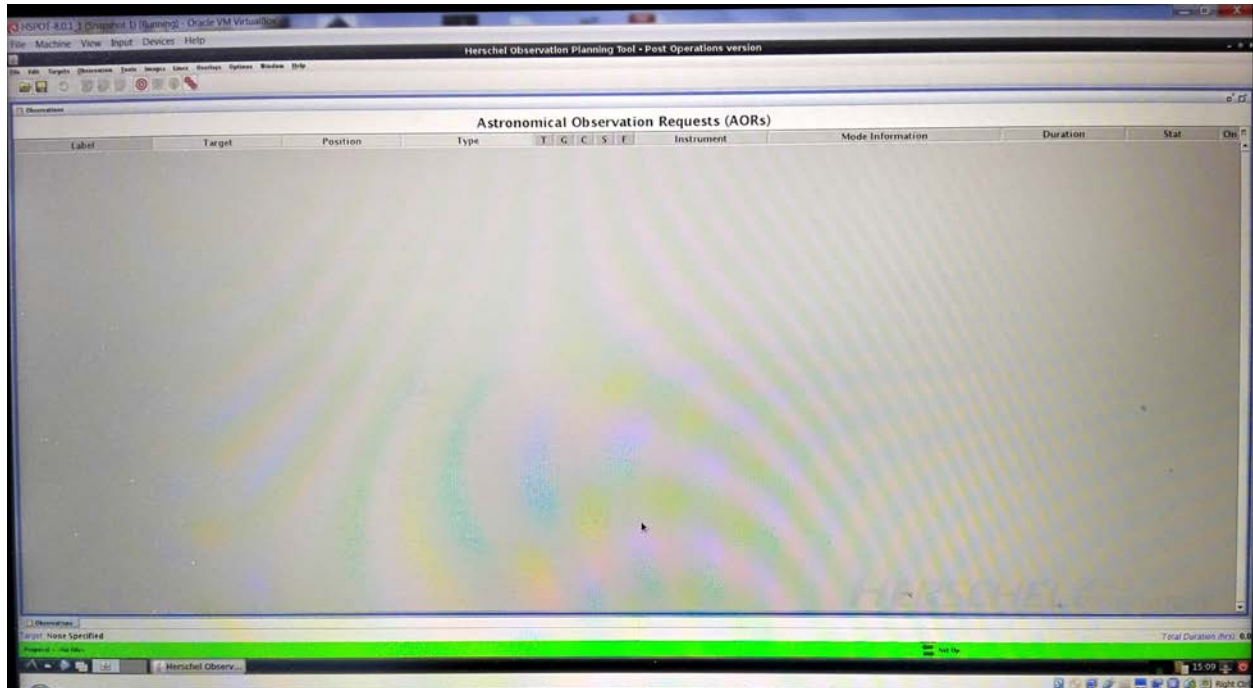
HSPOT-8.0.1_3 (Snapshot 1) [Running] - Oracle VM VirtualBox
File Machine View Input Devices Help
Herschel Observation Planning Tool - Post Operations version
File Edit Targets Observation Tools Images Lines Overlays Options Window Help
Observations
Astronomical Observation Requests (AORs)

| Label | Target | Position | Type | T | G | C | S | F | Instrument | Mode Information | Duration | Stat | On |
|---|---|---|---|---|---|---|---|---|---|---|---|---|---|

HERSCHEL
Observations
Target: None Specified
Total Duration (hrs): 0.0
Proposal - (No file)
Set Up
Herschel Observ...
15:09
Right Ctrl